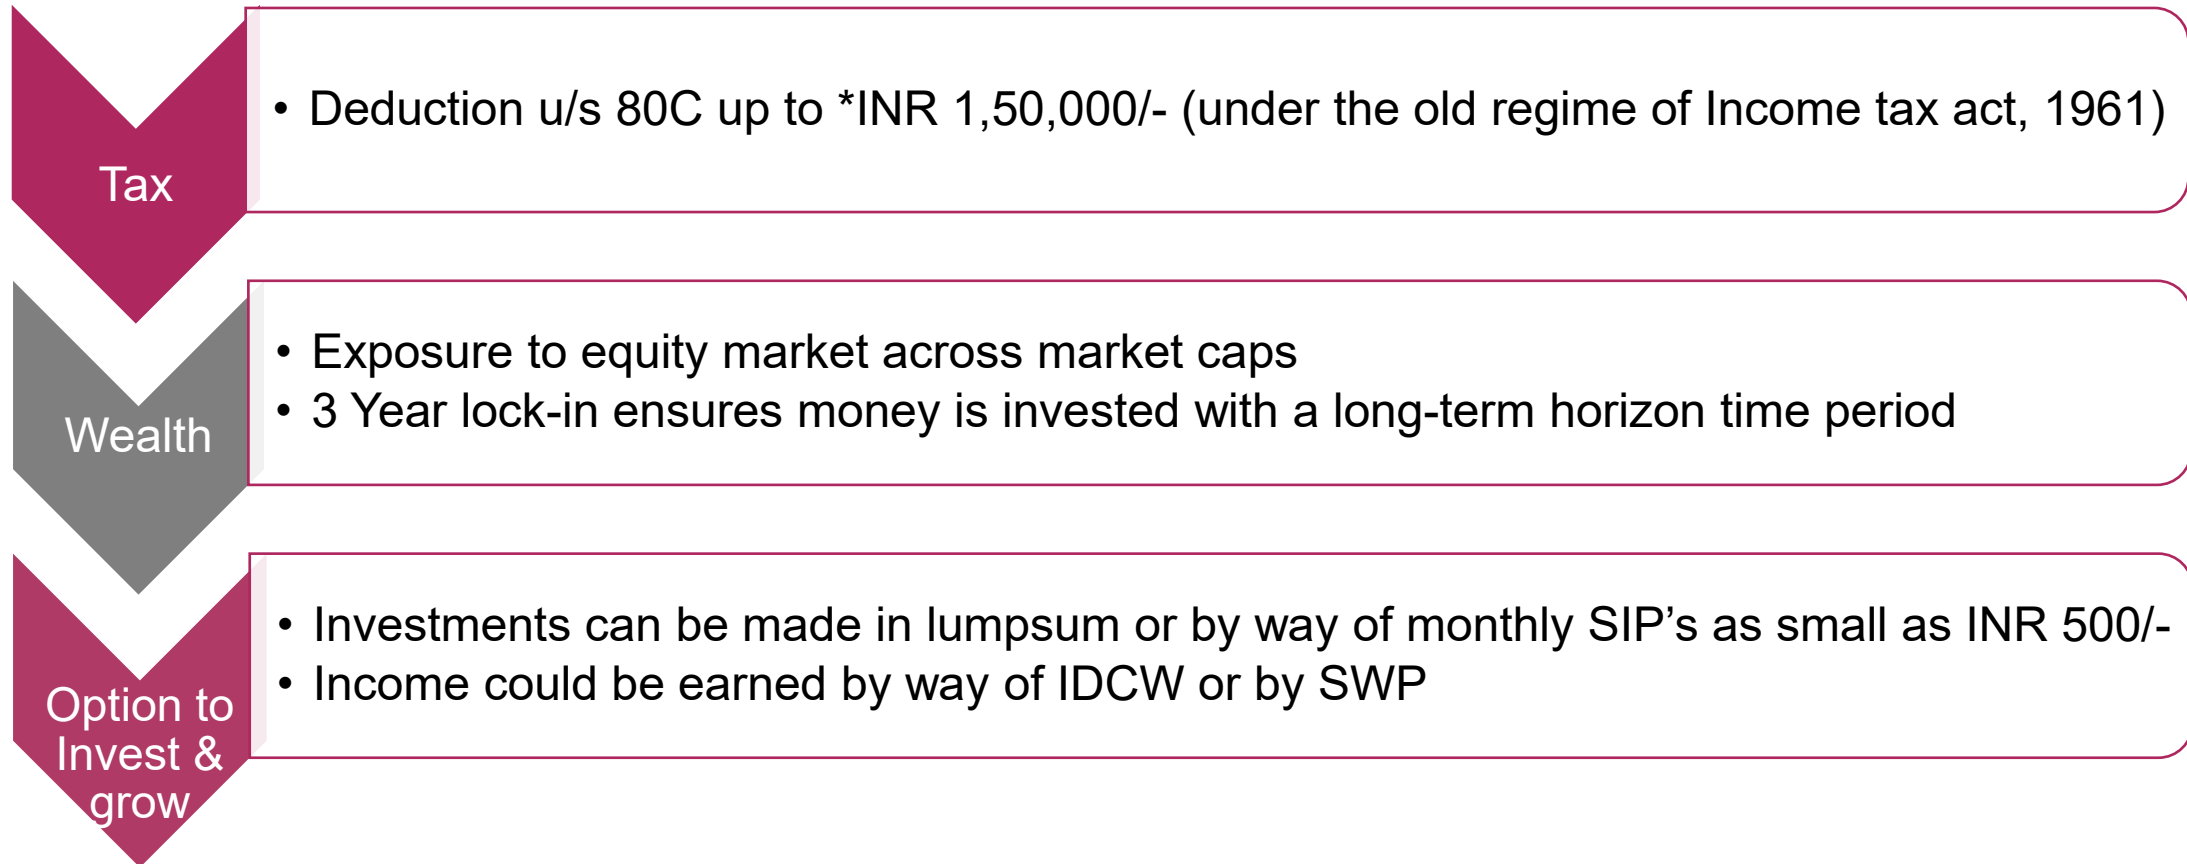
Tax

• Deduction u/s 80C up to *INR 1,50,000/- (under the old regime of Income tax act, 1961)

Wealth

• Exposure to equity market across market caps
• 3 Year lock-in ensures money is invested with a long-term horizon time period

Option to Invest & grow

• Investments can be made in lumpsum or by way of monthly SIP's as small as INR 500/-
• Income could be earned by way of IDCW or by SWP